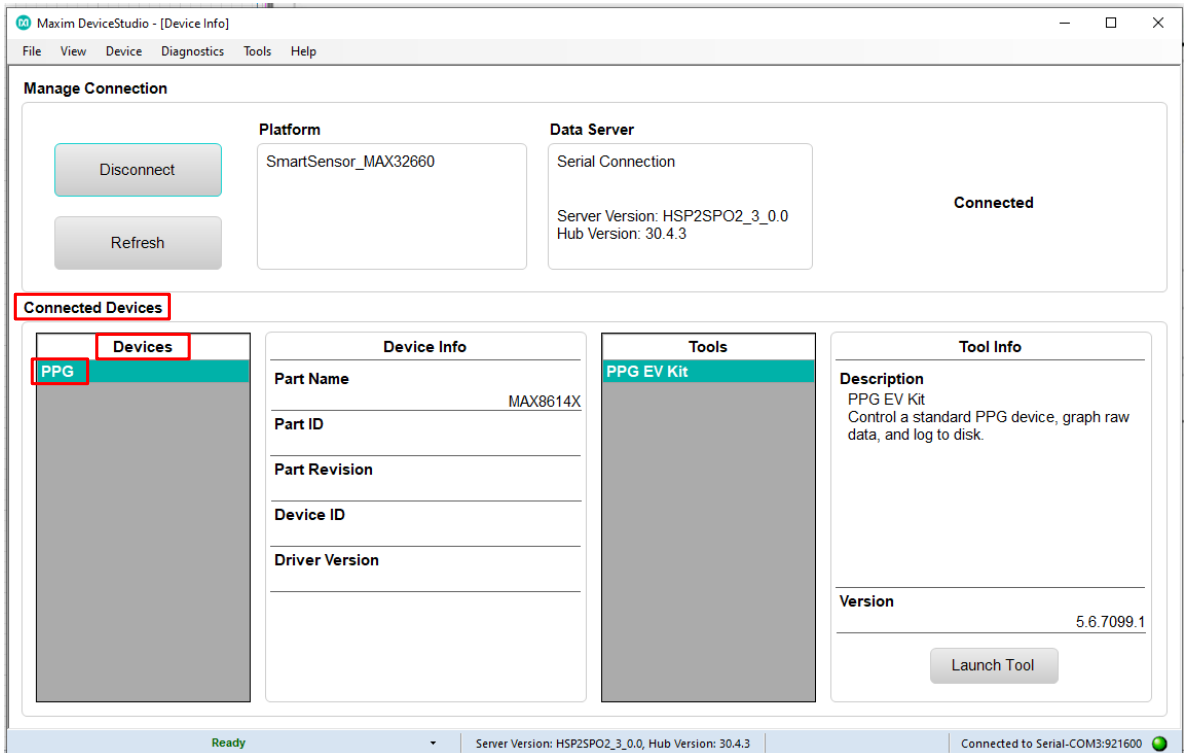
Maxim DeviceStudio - [Device Info]

File View Device Diagnostics Tools Help

Manage Connection

Disconnect

Refresh

Platform

SmartSensor_MAX32660

Data Server

Serial Connection

Server Version: HSP2SPO2_3_0.0
Hub Version: 30.4.3

Connected

Connected Devices

Devices

PPG

Device Info

Part Name

MAX8614X

Part ID

Part Revision

Device ID

Driver Version

Tools

PPG EV Kit

Tool Info

Description

PPG EV Kit
Control a standard PPG device, graph raw data, and log to disk.

Version

5.6.7099.1

Launch Tool

Ready

Server Version: HSP2SPO2_3_0.0, Hub Version: 30.4.3

Connected to Serial-COM3:921600